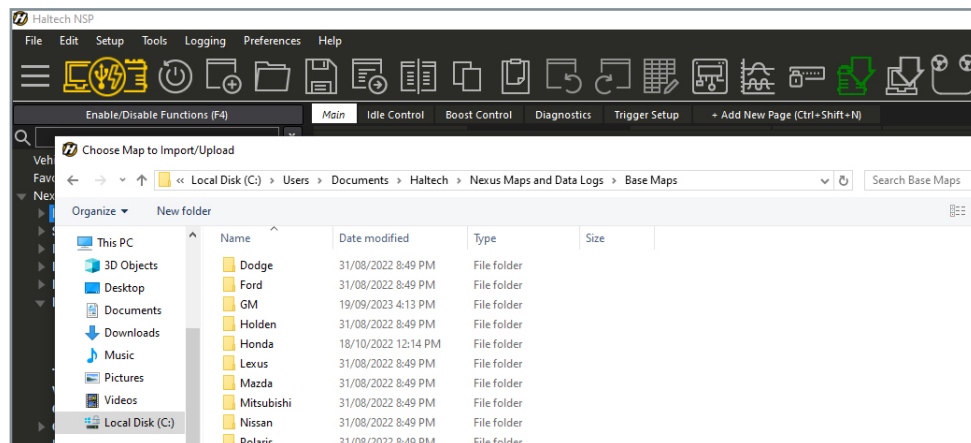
Haltech NSP

File Edit Setup Tools Logging Preferences Help

Enable/Disable Functions (F4)

Main Idle Control Boost Control Diagnostics Trigger Setup + Add New Page (Ctrl+Shift+N)

Vehi
Favo
Nex

Choose Map to Import/Upload

« Local Disk (C:) › Users › Documents › Haltech › Nexus Maps and Data Logs › Base Maps

Search Base Maps

Organize ▾ New folder

This PC
3D Objects
Desktop
Documents
Downloads
Music
Pictures
Videos
Local Disk (C:)

| Name | Date modified | Type | Size |
|---|---|---|---|
| Dodge | 31/08/2022 8:49 PM | File folder | |
| Ford | 31/08/2022 8:49 PM | File folder | |
| GM | 19/09/2023 4:13 PM | File folder | |
| Holden | 31/08/2022 8:49 PM | File folder | |
| Honda | 18/10/2022 12:14 PM | File folder | |
| Lexus | 31/08/2022 8:49 PM | File folder | |
| Mazda | 31/08/2022 8:49 PM | File folder | |
| Mitsubishi | 31/08/2022 8:49 PM | File folder | |
| Nissan | 31/08/2022 8:49 PM | File folder | |
| Polaris | 31/08/2022 8:49 PM | File folder | |